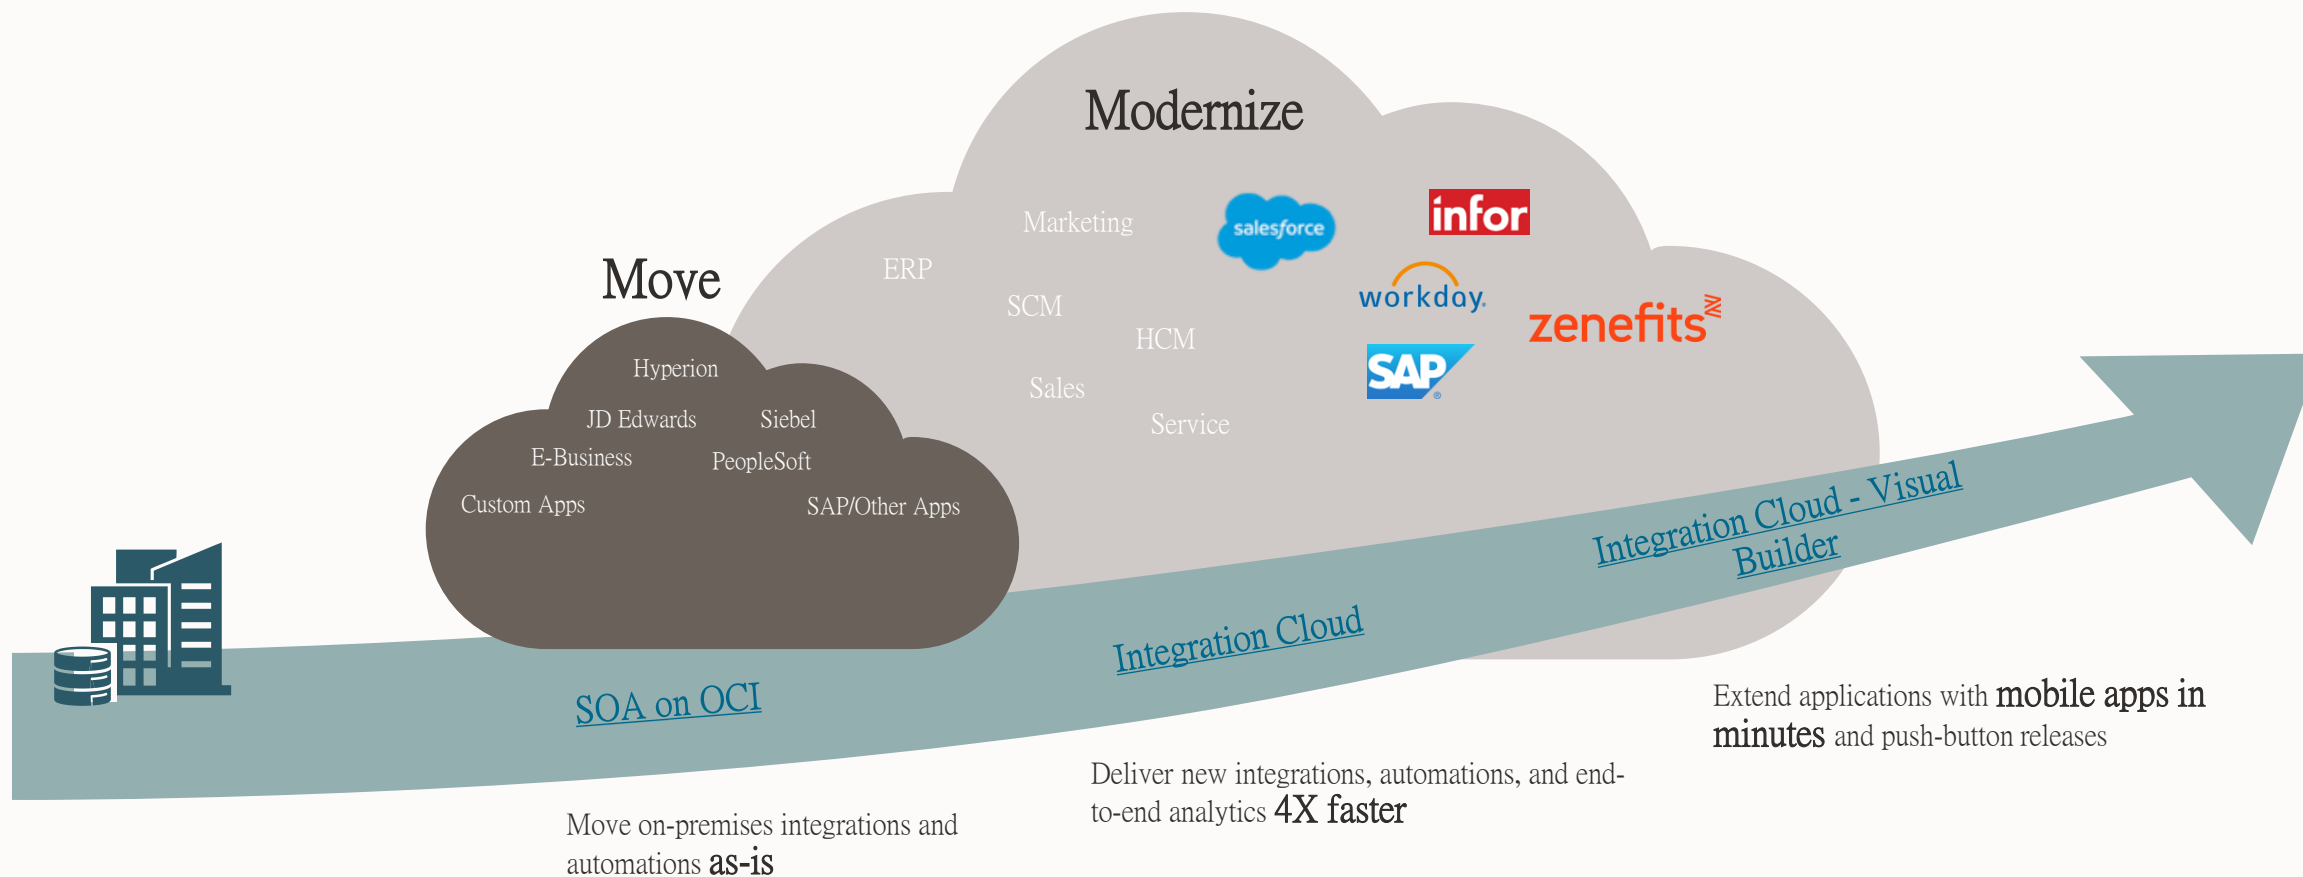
Modernize

Marketing

salesforce

infor

ERP

SCM

HCM

Sales

Service

workday.

zenefits

SAP

Move

Hyperion

JD Edwards

Siebel

E-Business

PeopleSoft

Custom Apps

SAP/Other Apps

Integration Cloud - Visual Builder

Integration Cloud

SOA on OCI

Extend applications with mobile apps in minutes and push-button releases

Deliver new integrations, automations, and end-to-end analytics 4X faster

Move on-premises integrations and automations as-is